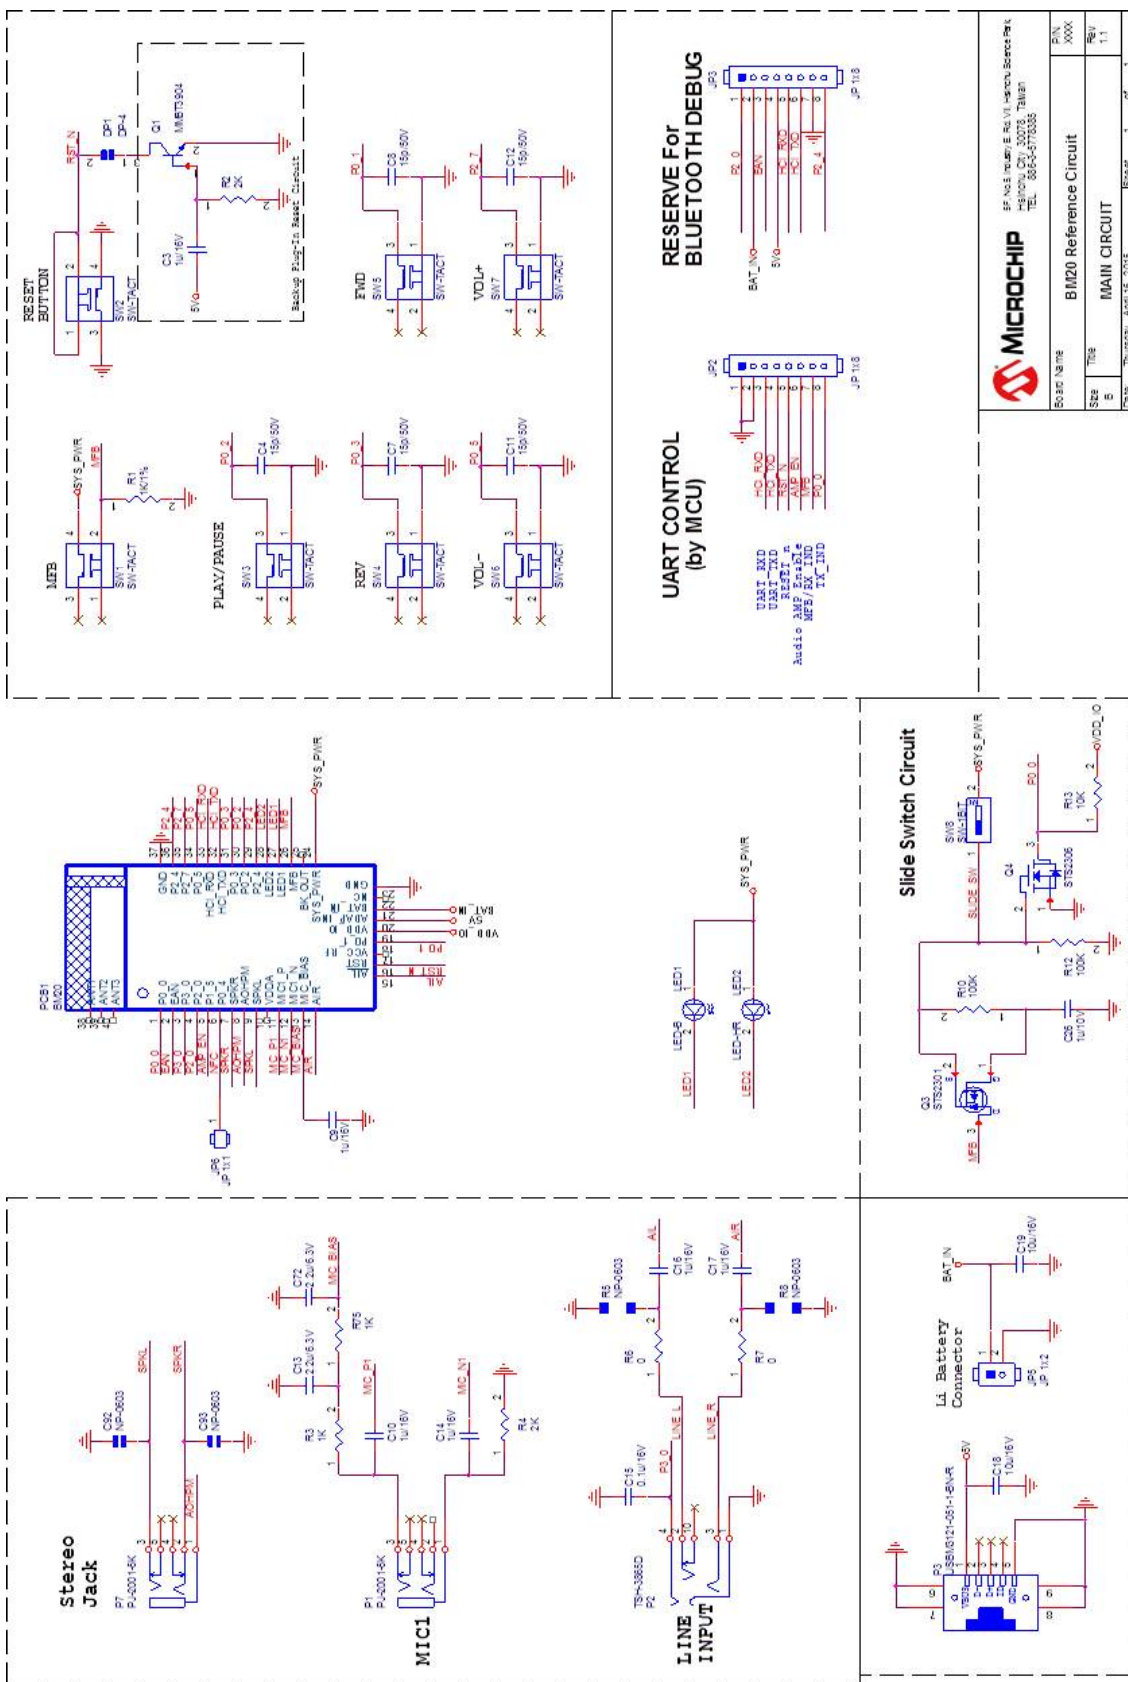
RESET BUTTON

RST_N

DP1 DP-4

Q1 MMBT3904

R2 2K

C3 1u/16V

5V

SW2 SW-TACT

Backup Plug-In Reset Circuit

FWD SW5 SW-TACT

P0_1 C8 15p/50V

VOL+ SW7 SW-TACT

P2_7 C12 15p/50V

MFB SW1 SW-TACT

SYS_PWR MFB

R1 1K/1%

PLAY/PAUSE SW3 SW-TACT

P0_2 C4 15p/50V

REV SW4 SW-TACT

P0_3 C7 15p/50V

VOL- SW6 SW-TACT

P0_5 C11 15p/50V

RESERVE For BLUETOOTH DEBUG

JP3 JP 1X8

P2_0 EAN HCI_RXD HCI_TXD P2_4

BAT_IN 5V

UART CONTROL (by MCU)

JP2 JP 1X8

UART_RXD UART_TXD RESET_n Audio AMP Enable MFB/RX_IND TX_IND

HCI_RXD HCI_TXD RST_N AMP_EN MFB P0_0

MICROCHIP

5F, No.6, Industry E. Rd. VII, Hsinchu Science Park Hsinchu City 30078, Taiwan TEL: 886-3-5778366

Board Name: BM20 Reference Circuit P/N XXX

Size B Title MAIN CIRCUIT Rev 1.1

Date: Thursday, April 16, 2015 Sheet 1 of 1

PCB1 BM20

P0_0 EAN P3_0 P2_0 AMP_EN NFC SPKR AOHPM SPKL VDDA MIC_P1 MIC_N1 MIC_BIAS AIR

GND P2_4 P2_7 P0_5 HCI_RXD HCI_TXD P0_3 P0_2 P2_4 LED2 LED1 MFB BK_OUT SYS_PWR

GND BAT_IN ADAP_IN VDD_IO P0_1 VCC_RF RST_N AIL

SYS_PWR

BAT_IN 5V VDD_IO P0_1 RST_N AIL

JP6 JP 1X1

C9 1u/16V

SYS_PWR

LED1 LED-B LED1

LED2 LED-HR LED2

Slide Switch Circuit

SYS_PWR SW8 SW-1P3T SLIDE_SW

P0_0 Q4 STS2306

R13 10K VDD_IO

R12 100K

R10 100K

C26 1u/10V

Q3 STS2301

MFB

Stereo Jack

P7 PJ-2001-BK

SPKL SPKR AOHPM

C92 NP-0603 C93 NP-0603

C72 2.2u/6.3V MIC_BIAS

R75 1K

C13 22u/6.3V

R3 1K

MIC_P1 C10 1u/16V

MIC_N1 C14 1u/16V

R4 2K

P1 PJ-2001-BK

MIC1

AIL C16 1u/16V

AIR C17 1u/16V

R5 NP-0603 R8 NP-0603

R6 0 R7 0

C15 0.1u/16V P3_0 LINE_L LINE_R

TS=3865D P2

LINE INPUT

Li Battery Connector

BAT_IN C19 10u/16V

JP5 JP 1X2

5V C18 10u/16V

P3 SBMG121-051-1BNAR

VBUS D- D+ ID GND